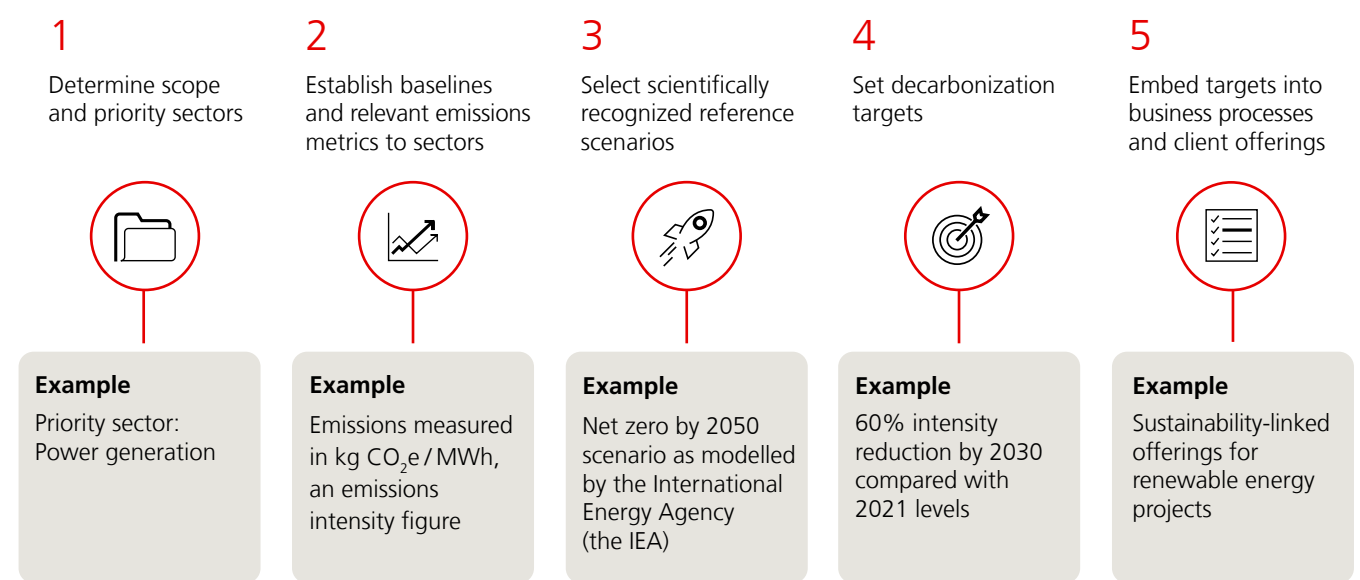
1

Determine scope and priority sectors

Example

Priority sector: Power generation

2

Establish baselines and relevant emissions metrics to sectors

Example

Emissions measured in kg $CO_2e$ / MWh, an emissions intensity figure

3

Select scientifically recognized reference scenarios

Example

Net zero by 2050 scenario as modelled by the International Energy Agency (the IEA)

4

Set decarbonization targets

Example

60% intensity reduction by 2030 compared with 2021 levels

5

Embed targets into business processes and client offerings

Example

Sustainability-linked offerings for renewable energy projects